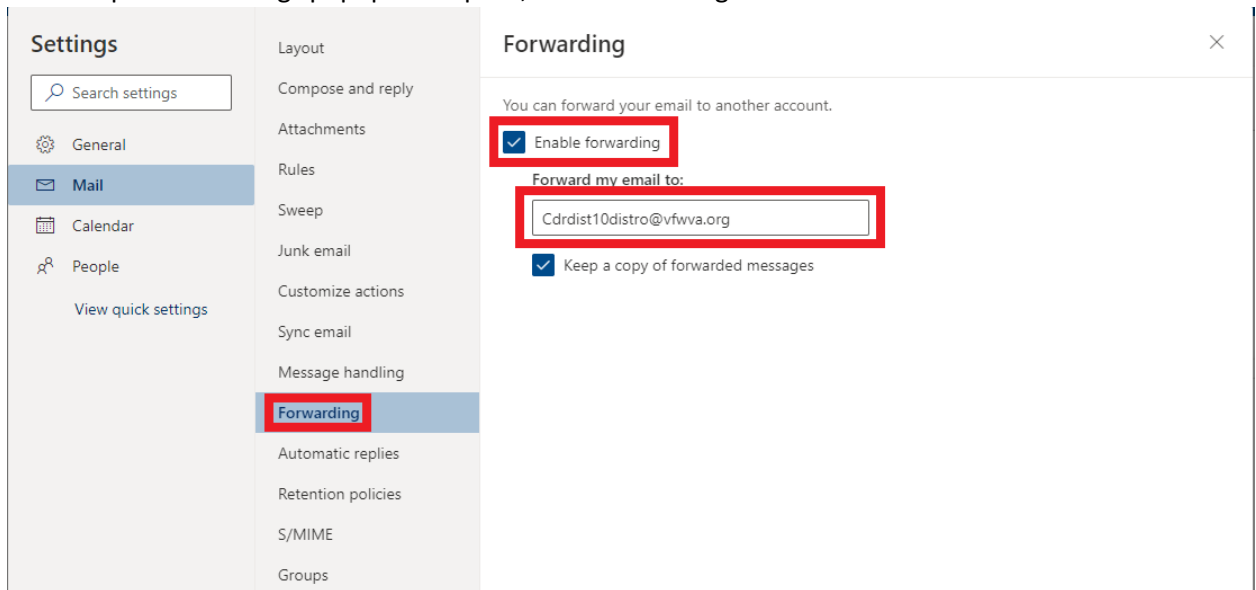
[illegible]

Settings

Search settings

General

Mail

Calendar

People

View quick settings

Layout

Compose and reply

Attachments

Rules

Sweep

Junk email

Customize actions

Sync email

Message handling

Forwarding

Automatic replies

Retention policies

S/MIME

Groups

Forwarding

×

You can forward your email to another account.

Enable forwarding

Forward my email to:

Cdrdist10distro@vfwva.org

Keep a copy of forwarded messages